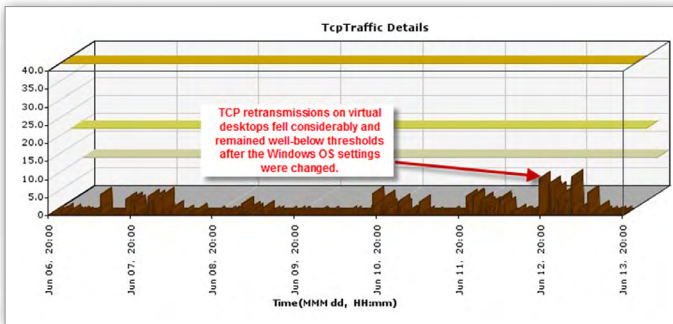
TcpTraffic Details

40.0
35.0
30.0
25.0
20.0
15.0
10.0
5.0
0

TCP retransmissions on virtual desktops fell considerably and remained well-below thresholds after the Windows OS settings were changed.

Jun 06, 20:00
Jun 07, 20:00
Jun 08, 20:00
Jun 09, 20:00
Jun 10, 20:00
Jun 11, 20:00
Jun 12, 20:00
Jun 13, 20:00

Time(MMM dd, HH:mm)